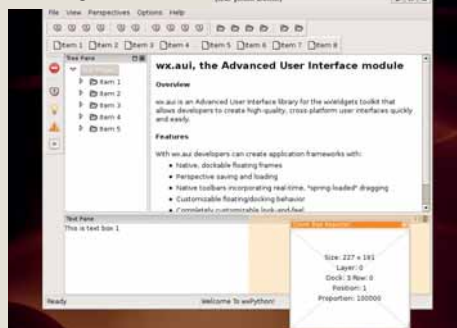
File View Perspectives Options Help

Item 1 Item 2 Item 3 Item 4 Item 5 Item 6 Item 7 Item 8

Tree Pane

Item 1
Item 2
Item 3
Item 4
Item 5

wx.aui, the Advanced User Interface module

Overview

wx.aui is an Advanced User Interface library for the wxWidgets toolkit that allows developers to create high-quality, cross-platform user interfaces quickly and easily.

Features

With wx.aui developers can create application frameworks with:

- Native, dockable floating frames
- Perspective saving and loading
- Native toolbars incorporating real-time, "spring-loaded" dragging
- Customizable floating/docking behavior
- Completely customizable look-and-feel

Text Pane
This is text box 1

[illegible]

Size: 227 x 181
Layer: 0
Dock: 3 Row: 0
Position: 1
Proportion: 100000

Ready Welcome To wxPython!